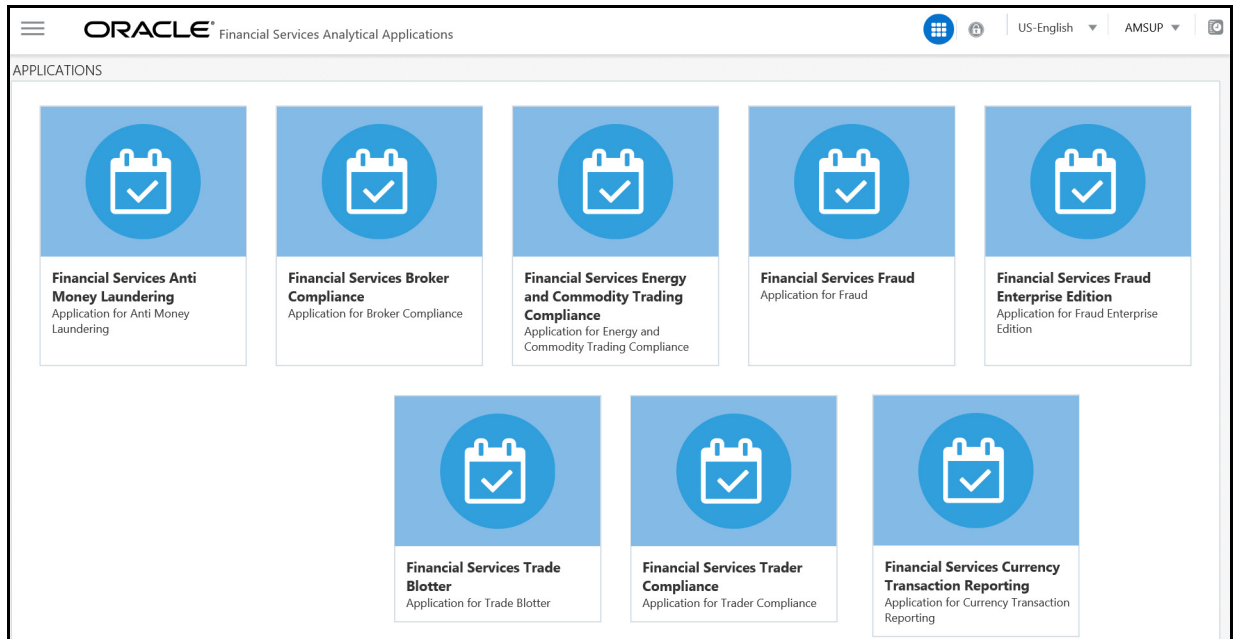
ORACLE® Financial Services Analytical Applications

US-English

AMSUP

APPLICATIONS

**Financial Services Anti Money Laundering**
Application for Anti Money Laundering

**Financial Services Broker Compliance**
Application for Broker Compliance

**Financial Services Energy and Commodity Trading Compliance**
Application for Energy and Commodity Trading Compliance

**Financial Services Fraud**
Application for Fraud

**Financial Services Fraud Enterprise Edition**
Application for Fraud Enterprise Edition

**Financial Services Trade Blotter**
Application for Trade Blotter

**Financial Services Trader Compliance**
Application for Trader Compliance

**Financial Services Currency Transaction Reporting**
Application for Currency Transaction Reporting